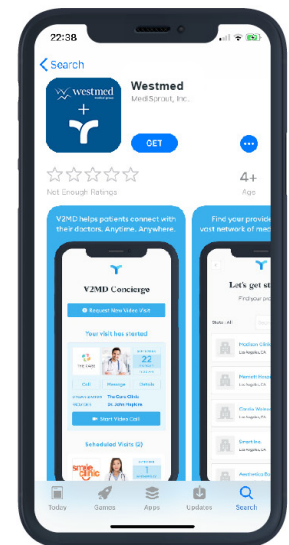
22:38

Search

westmed medical group

Westmed

MediSprout, Inc.

GET

4+

Age

Not Enough Ratings

V2MD helps patients connect with their doctors. Anytime. Anywhere.

V2MD Concierge

Request New Video Visit

Your visit has started

22

Call

Message

Details

The Care Clinic

Dr. John Hughes

Start Video Call

Scheduled Visits (2)

smile clinic

1

Find your provider visit network of med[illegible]

Let's get st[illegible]

Find your pro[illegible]

State: All

Preston Clinic

Los Angeles, CA

Plemeth Hosp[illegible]

Los Angeles, CA

Clinica Wellnes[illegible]

Los Angeles, CA

Smartline

Los Angeles, CA

Austinstica Bo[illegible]

Los Angeles, CA

Today

Games

Apps

Updates

Search